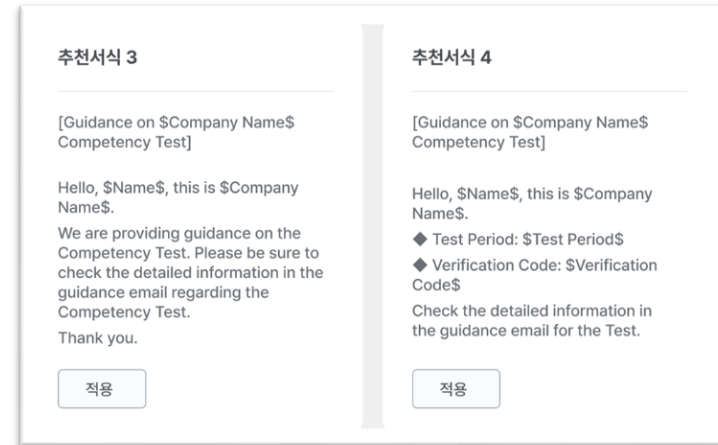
추천서식 3

[Guidance on \$Company Name\$ Competency Test]

Hello, \$Name\$, this is \$Company Name\$.

We are providing guidance on the Competency Test. Please be sure to check the detailed information in the guidance email regarding the Competency Test.

Thank you.

적용

추천서식 4

[Guidance on \$Company Name\$ Competency Test]

Hello, \$Name\$, this is \$Company Name\$.

◆ Test Period: \$Test Period\$

◆ Verification Code: \$Verification Code\$

Check the detailed information in the guidance email for the Test.

적용